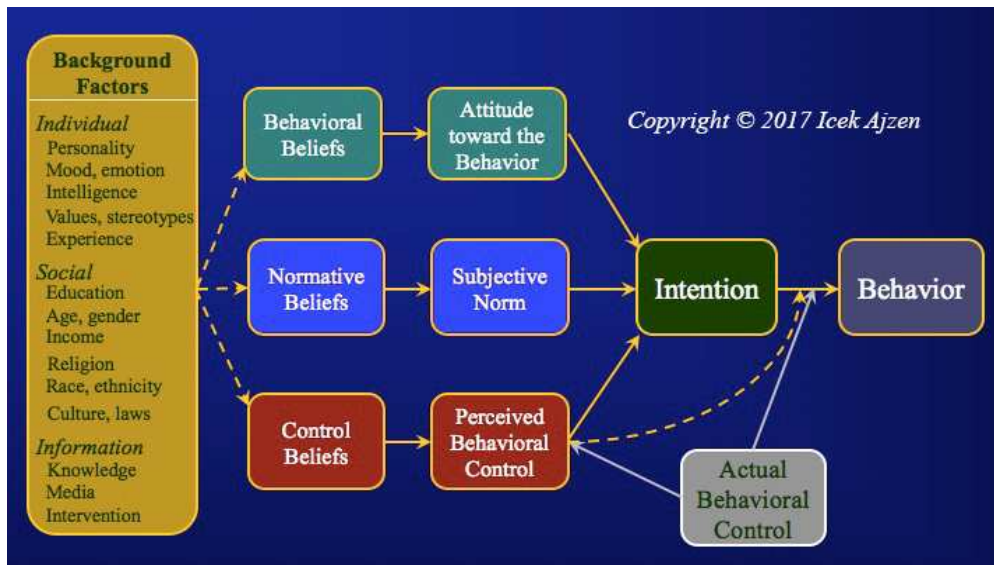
Background Factors

Individual
Personality
Mood, emotion
Intelligence
Values, stereotypes
Experience

Social
Education
Age, gender
Income
Religion
Race, ethnicity
Culture, laws

Information
Knowledge
Media
Intervention

Behavioral Beliefs

Attitude toward the Behavior

Copyright © 2017 Icek Ajzen

Normative Beliefs

Subjective Norm

Intention

Behavior

Control Beliefs

Perceived Behavioral Control

Actual Behavioral Control